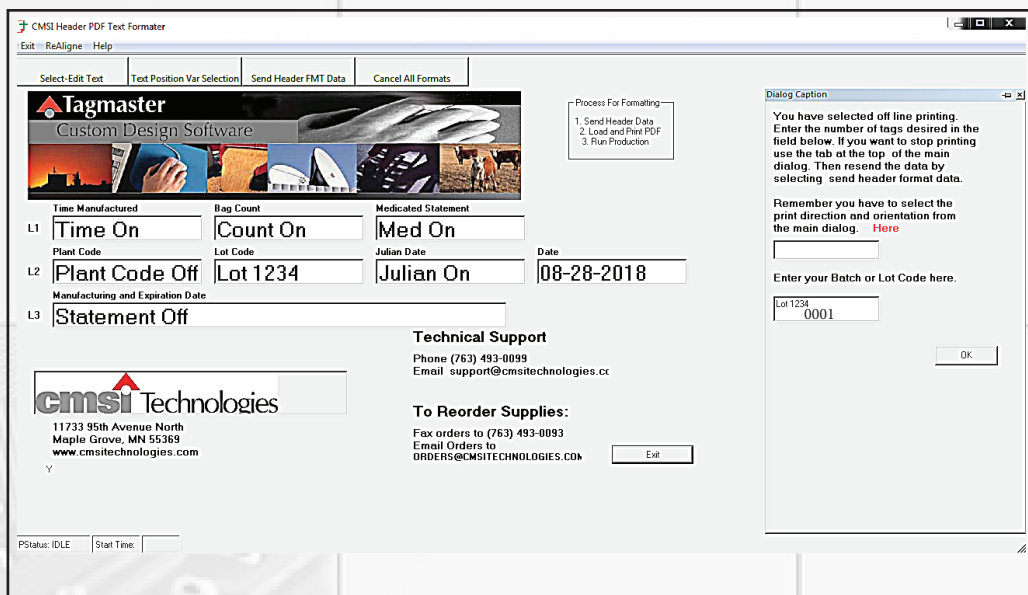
CMSI Header PDF Text Formater

Exit ReAligne Help

Select-Edit Text
Text Position Var Selection
Send Header FMT Data
Cancel All Formats

Tagmaster
Custom Design Software

Process For Formatting
1. Send Header Data
2. Load and Print PDF
3. Run Production

L1
Time Manufactured
Time On
Bag Count
Count On
Medicated Statement
Med On

L2
Plant Code
Plant Code Off
Lot Code
Lot 1234
Julian Date
Julian On
Date
08-28-2018

L3
Manufacturing and Expiration Date
Statement Off

Technical Support
Phone (763) 493-0099
Email support@cmsitechnologies.cc

cmsi Technologies
11733 95th Avenue North
Maple Grove, MN 55369
www.cmsitechnologies.com
Y

To Reorder Supplies:
Fax orders to (763) 493-0093
Email Orders to
ORDERS@CMSITECHNOLOGIES.COM

Exit

Dialog Caption

You have selected off line printing. Enter the number of tags desired in the field below. If you want to stop printing use the tab at the top of the main dialog. Then resend the data by selecting send header format data.

Remember you have to select the print direction and orientation from the main dialog. Here

Enter your Batch or Lot Code here.

Lot 1234
0001

OK

PStatus: IDLE
Start Time: